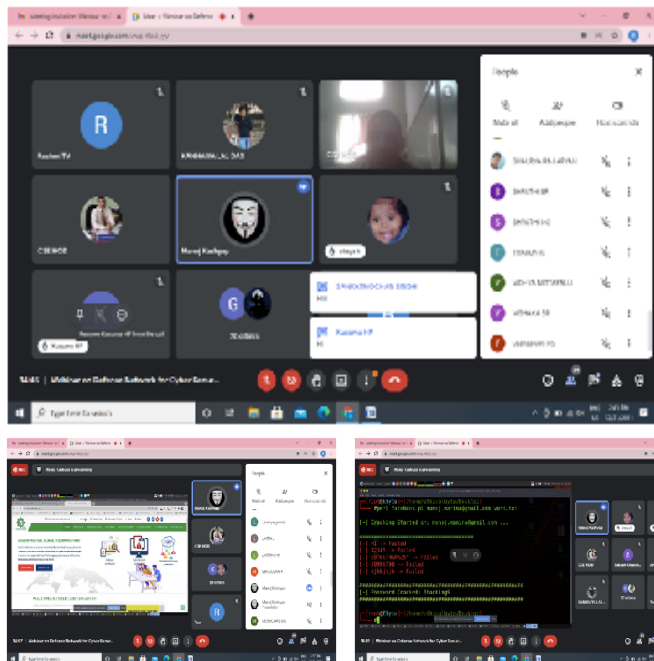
Webinar on Defense Network for Cyber Security

meet.google.com

People

Mute all

Add people

Host controls

Rashmi T.V

KRISHNA LAL DAS

CSE HOD

Manoj Kashyap

shreya k

Kusuma HP

Remove Kusuma HP from the call

20 others

SRIKRISHNA CHAITANYA SINGH

HR

Kusuma HP

HR

SHALINI NEELESH LADAKU

BHAGYA B

BHAGYA K

HEMANTH

KEERTHI MENAMARU

ARPANA SR

JAGADEESH HS

10:05 | Webinar on Defense Network for Cyber Security

Type here to search

Manoj Kashyap

CSE HOD

CS Hrishi

People

Add people

Host controls

Manoj Kashyap

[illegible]

10:07 | Webinar on Defense Network for Cyber Security

Type here to search

[-] Cracking Started on: manoj.mamira@gmail.com ...

[-] Password Cracked: Stacking@

10:15 | Webinar on Defense Network for Cyber Security

Type here to search